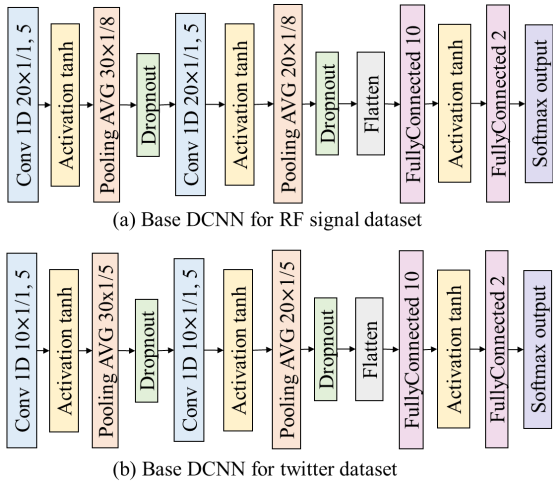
Conv 1D 20×1/1, 5
Activation tanh
Pooling AVG 30×1/8
Dropout
Conv 1D 20×1/1, 5
Activation tanh
Pooling AVG 20×1/8
Dropout
Flatten
FullyConnected 10
Activation tanh
FullyConnected 2
Softmax output

(a) Base DCNN for RF signal dataset

Conv 1D 10×1/1, 5
Activation tanh
Pooling AVG 30×1/5
Dropout
Conv 1D 10×1/1, 5
Activation tanh
Pooling AVG 20×1/5
Dropout
Flatten
FullyConnected 10
Activation tanh
FullyConnected 2
Softmax output

(b) Base DCNN for twitter dataset